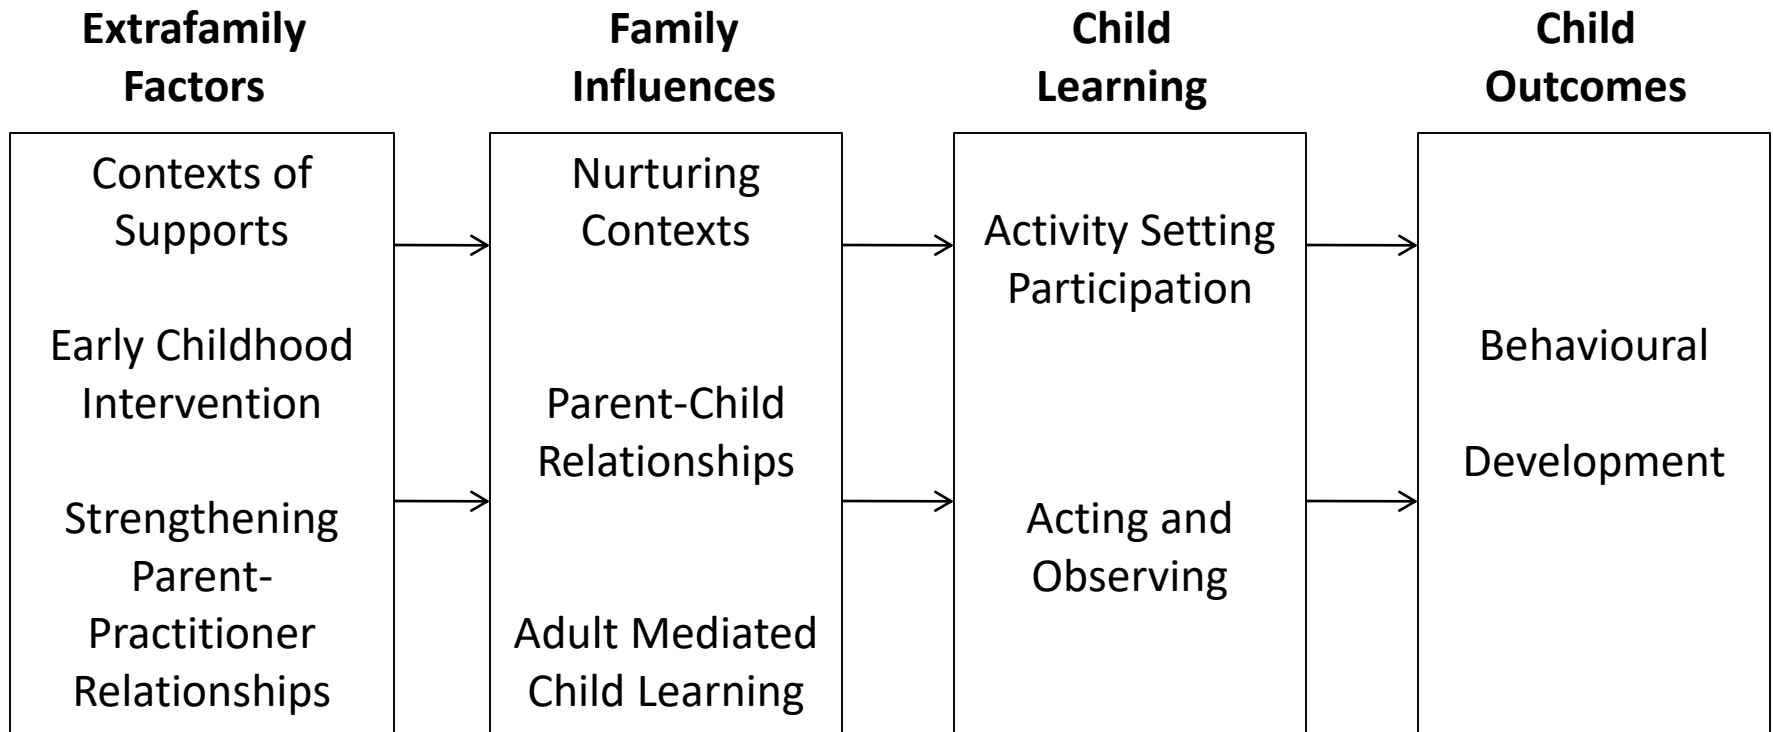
Extrafamily Factors

Contexts of Supports

Early Childhood Intervention

Strengthening Parent-Practitioner Relationships

Family Influences

Nurturing Contexts

Parent-Child Relationships

Adult Mediated Child Learning

Child Learning

Activity Setting Participation

Acting and Observing

Child Outcomes

Behavioural

Development